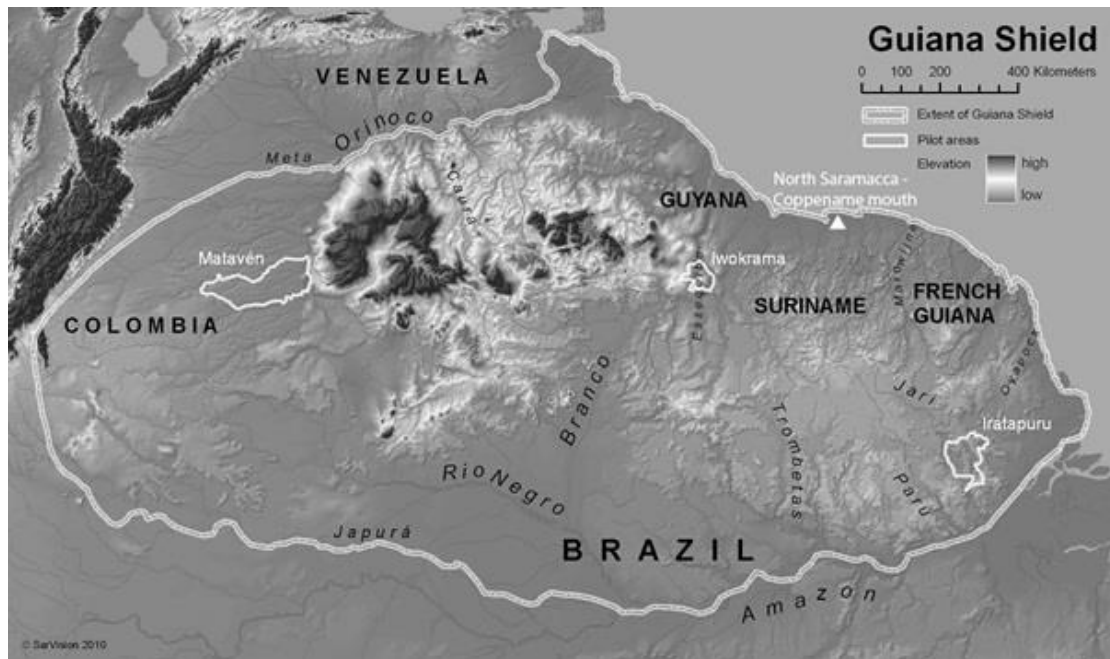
Guiana Shield

0 100 200 400 Kilometers

Extent of Guiana Shield

Pilot areas

Elevation high low

VENEZUELA

Orinoco

Meta

Caurá

GUYANA

North Saramacca - Coppename mouth

Matavén

Iwokrama

Marowijne

SURINAME

FRENCH GUIANA

COLOMBIA

Essequibo

Oyapock

Branco

Jari

Trombetas

Iratapuru

Rio Negro

Paru

Japurá

BRAZIL

Amazon

© SarVision 2010